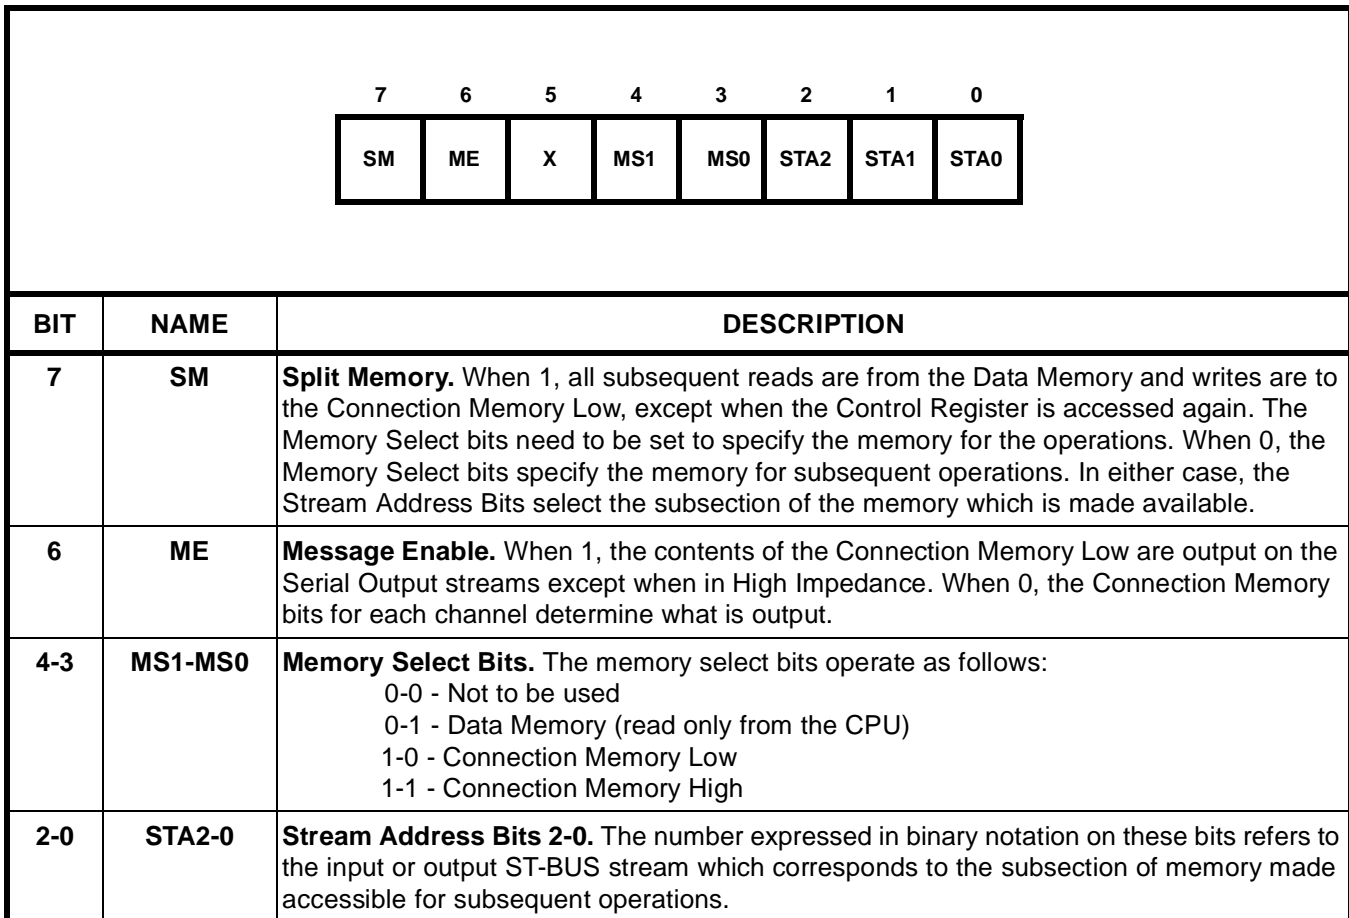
| 7 | 6 | 5 | 4 | 3 | 2 | 1 | 0 |
|---|---|---|---|---|---|---|---|
| SM | ME | X | MS1 | MS0 | STA2 | STA1 | STA0 |

| BIT | NAME | DESCRIPTION |
|---|---|---|
| 7 | SM | **Split Memory.** When 1, all subsequent reads are from the Data Memory and writes are to the Connection Memory Low, except when the Control Register is accessed again. The Memory Select bits need to be set to specify the memory for the operations. When 0, the Memory Select bits specify the memory for subsequent operations. In either case, the Stream Address Bits select the subsection of the memory which is made available. |
| 6 | ME | **Message Enable.** When 1, the contents of the Connection Memory Low are output on the Serial Output streams except when in High Impedance. When 0, the Connection Memory bits for each channel determine what is output. |
| 4-3 | MS1-MS0 | **Memory Select Bits.** The memory select bits operate as follows: 0-0 - Not to be used 0-1 - Data Memory (read only from the CPU) 1-0 - Connection Memory Low 1-1 - Connection Memory High |
| 2-0 | STA2-0 | **Stream Address Bits 2-0.** The number expressed in binary notation on these bits refers to the input or output ST-BUS stream which corresponds to the subsection of memory made accessible for subsequent operations. |